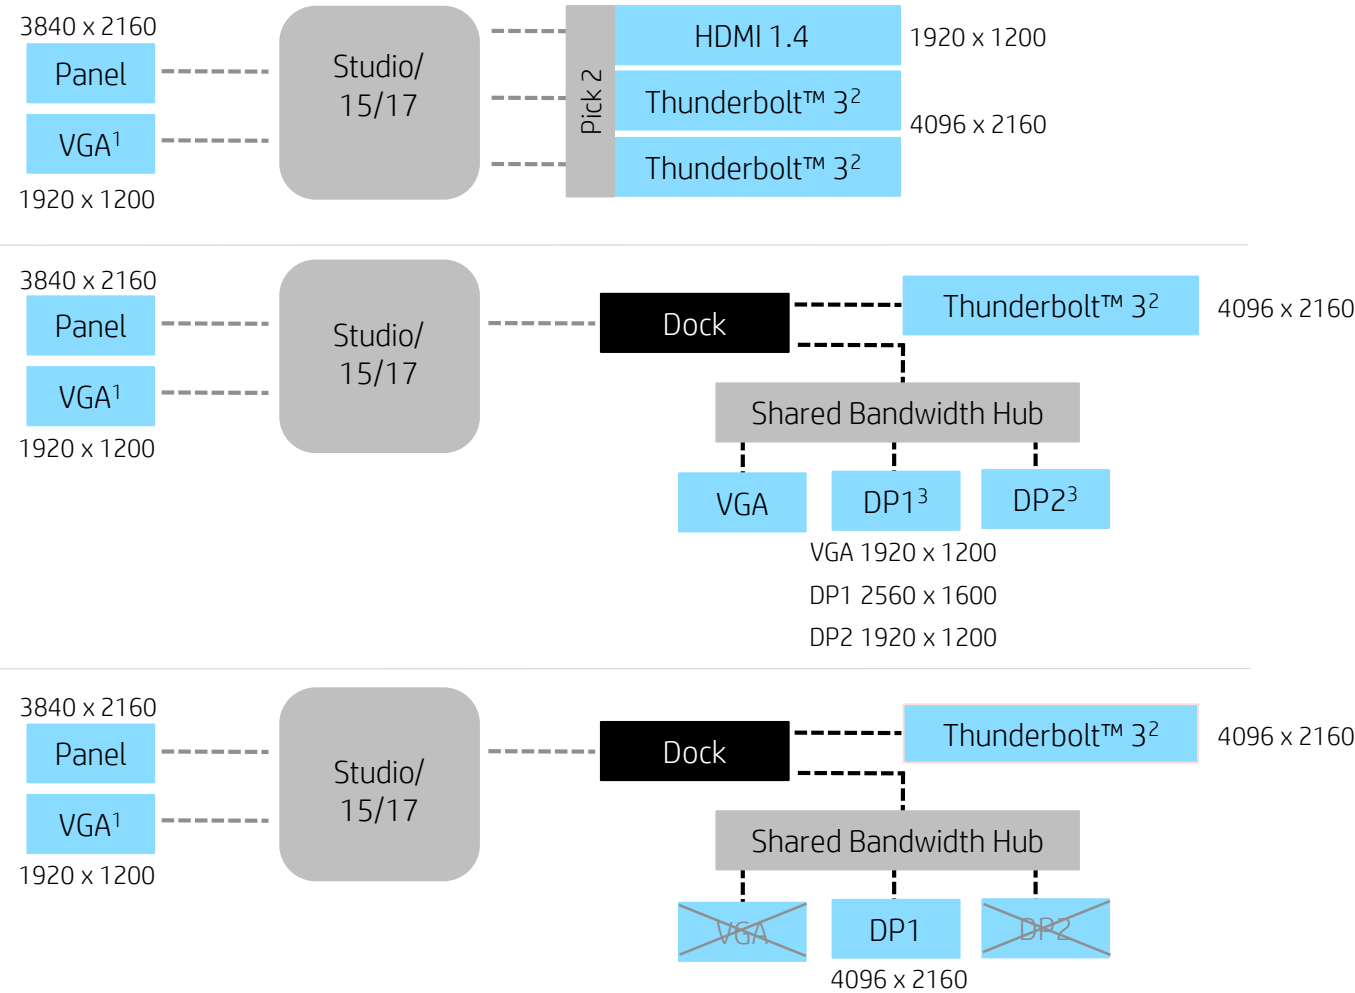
3840 x 2160
Panel
VGA$^1$
1920 x 1200
Studio/ 15/17
Pick 2
HDMI 1.4
Thunderbolt™ 3$^2$
Thunderbolt™ 3$^2$
1920 x 1200
4096 x 2160

3840 x 2160
Panel
VGA$^1$
1920 x 1200
Studio/ 15/17
Dock
Thunderbolt™ 3$^2$
4096 x 2160
Shared Bandwidth Hub
VGA
DP1$^3$
DP2$^3$
VGA 1920 x 1200
DP1 2560 x 1600
DP2 1920 x 1200

3840 x 2160
Panel
VGA$^1$
1920 x 1200
Studio/ 15/17
Dock
Thunderbolt™ 3$^2$
4096 x 2160
Shared Bandwidth Hub
VGA
DP1
DP2
4096 x 2160